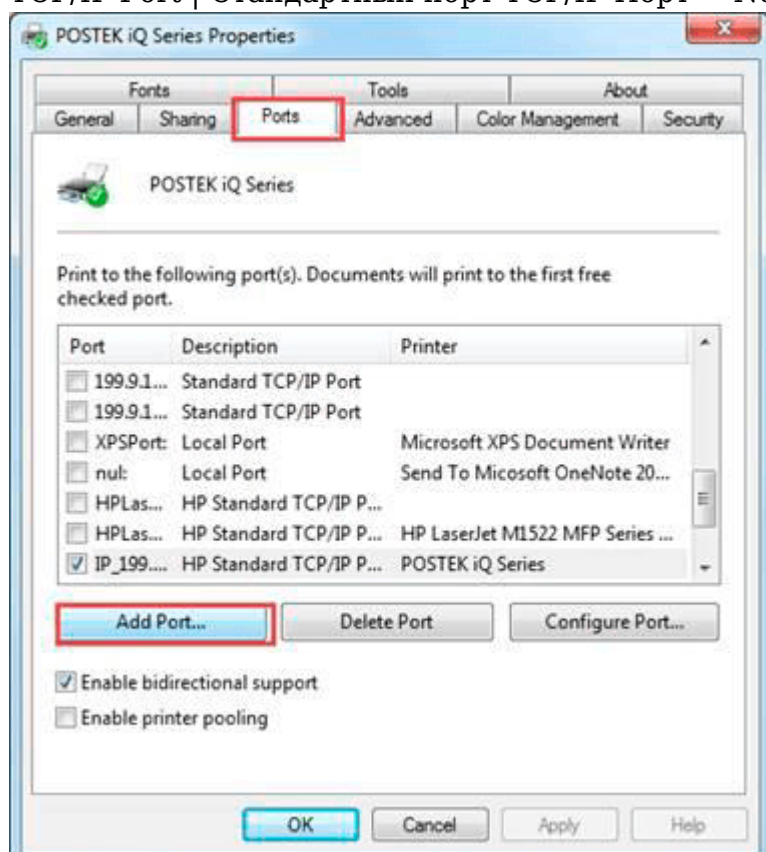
TCP/IP Port | Стандартный порт TCP/IP Порт — No

POSTEK iQ Series Properties

Fonts | Tools | About
General | Sharing | Ports | Advanced | Color Management | Security

POSTEK iQ Series

Print to the following port(s). Documents will print to the first free checked port.

| Port | Description | Printer |
|---|---|---|
| 199.9.1... | Standard TCP/IP Port | |
| 199.9.1... | Standard TCP/IP Port | |
| XPSPort: | Local Port | Microsoft XPS Document Writer |
| nul: | Local Port | Send To Micosoft OneNote 20... |
| HPLas... | HP Standard TCP/IP P... | |
| HPLas... | HP Standard TCP/IP P... | HP LaserJet M1522 MFP Series ... |
| IP_199.... | HP Standard TCP/IP P... | POSTEK iQ Series |

Add Port... | Delete Port | Configure Port...

Enable bidirectional support
Enable printer pooling

OK | Cancel | Apply | Help